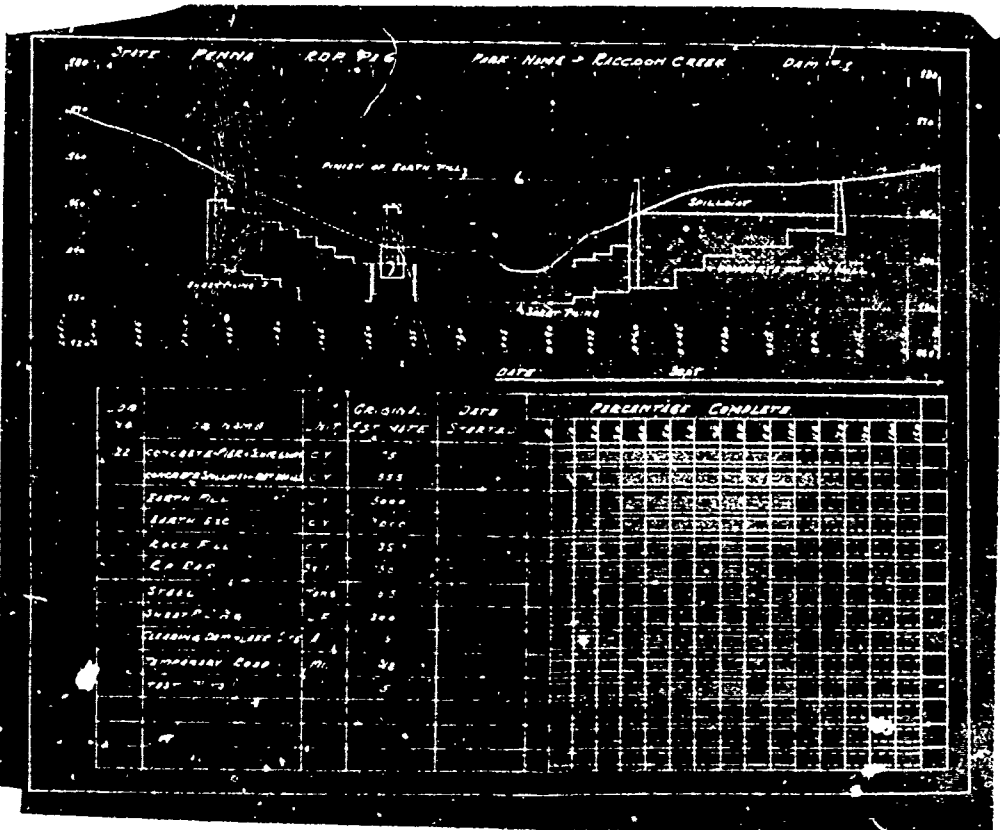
STATE PENNA RDA PA 6 PARK NAME – RACCOON CREEK DAM #1

FINISH OF EARTH FILL

SPILLWAY

SHEET PILING

CONCRETE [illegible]

SHEET PILING

DATE SEPT

| JOB NO | JOB NAME | UNIT | ORIGINAL EST. QUANTITY | DATE STARTED | PERCENTAGE COMPLETE |
|---|---|---|---|---|---|
| 22 | CONCRETE-PIER-SPILLWAY | C.Y. | 75 | | |
| | CONCRETE-SPILLWAY-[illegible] | | 555 | | |
| | EARTH FILL | C.Y. | 5000 | | |
| | EARTH EXC. | C.Y. | 7000 | | |
| | ROCK FILL | C.Y. | 350 | | |
| | RIP RAP | S.Y. | 50 | | |
| | STEEL | TONS | 5.5 | | |
| | SHEET PILING | L.F. | 300 | | |
| | CLEARING DAM SITE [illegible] | A | 5 | | |
| | TEMPORARY ROAD | MI. | 3/8 | | |
| | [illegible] | | 5 | | |